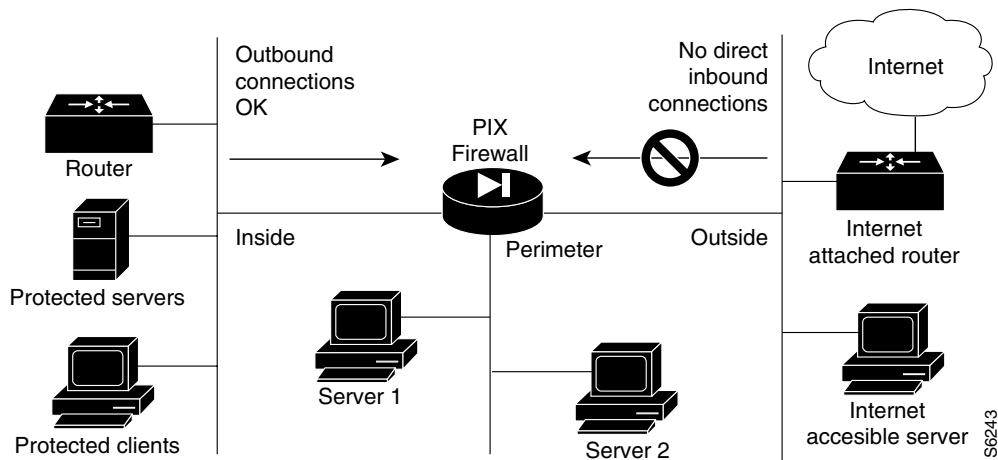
Outbound connections OK

No direct inbound connections

Internet

Router

PIX Firewall

Inside

Perimeter

Outside

Internet attached router

Protected servers

Server 1

Protected clients

Server 2

Internet accesible server

S6243